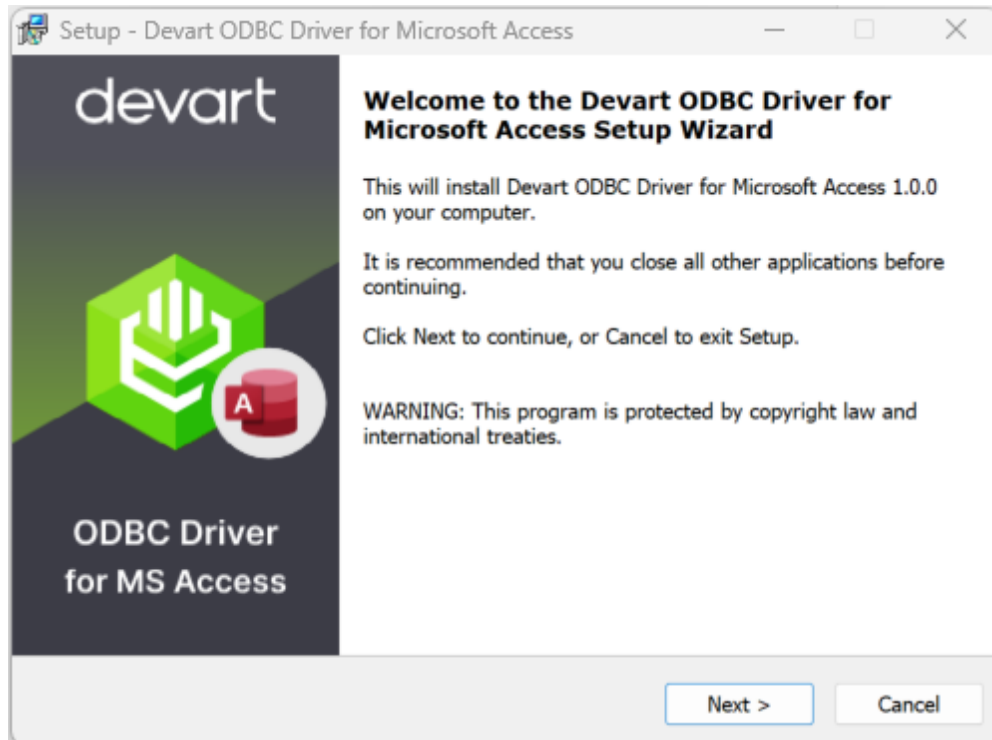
Setup - Devart ODBC Driver for Microsoft Access

devart

A

ODBC Driver for MS Access

Welcome to the Devart ODBC Driver for Microsoft Access Setup Wizard

This will install Devart ODBC Driver for Microsoft Access 1.0.0 on your computer.

It is recommended that you close all other applications before continuing.

Click Next to continue, or Cancel to exit Setup.

WARNING: This program is protected by copyright law and international treaties.

Next >

Cancel